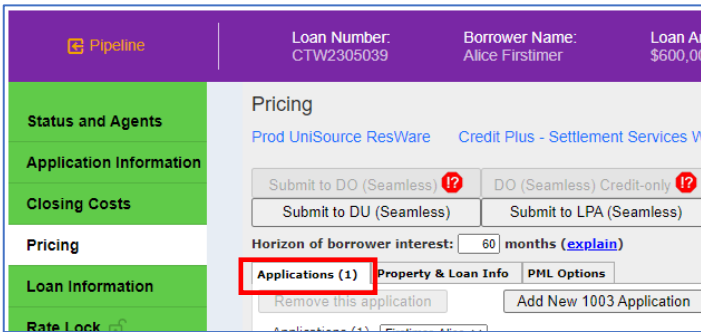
Pipeline

Loan Number: CTW2305039

Borrower Name: Alice Firstimer

Loan A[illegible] $600,0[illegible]

Status and Agents

Application Information

Closing Costs

Pricing

Loan Information

Rate Lock

Pricing

Prod UniSource ResWare

Credit Plus - Settlement Services W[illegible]

Submit to DO (Seamless)

DO (Seamless) Credit-only

Submit to DU (Seamless)

Submit to LPA (Seamless)

Horizon of borrower interest: 60 months (explain)

Applications (1)

Property & Loan Info

PML Options

Remove this application

Add New 1003 Application

Applications (1) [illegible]